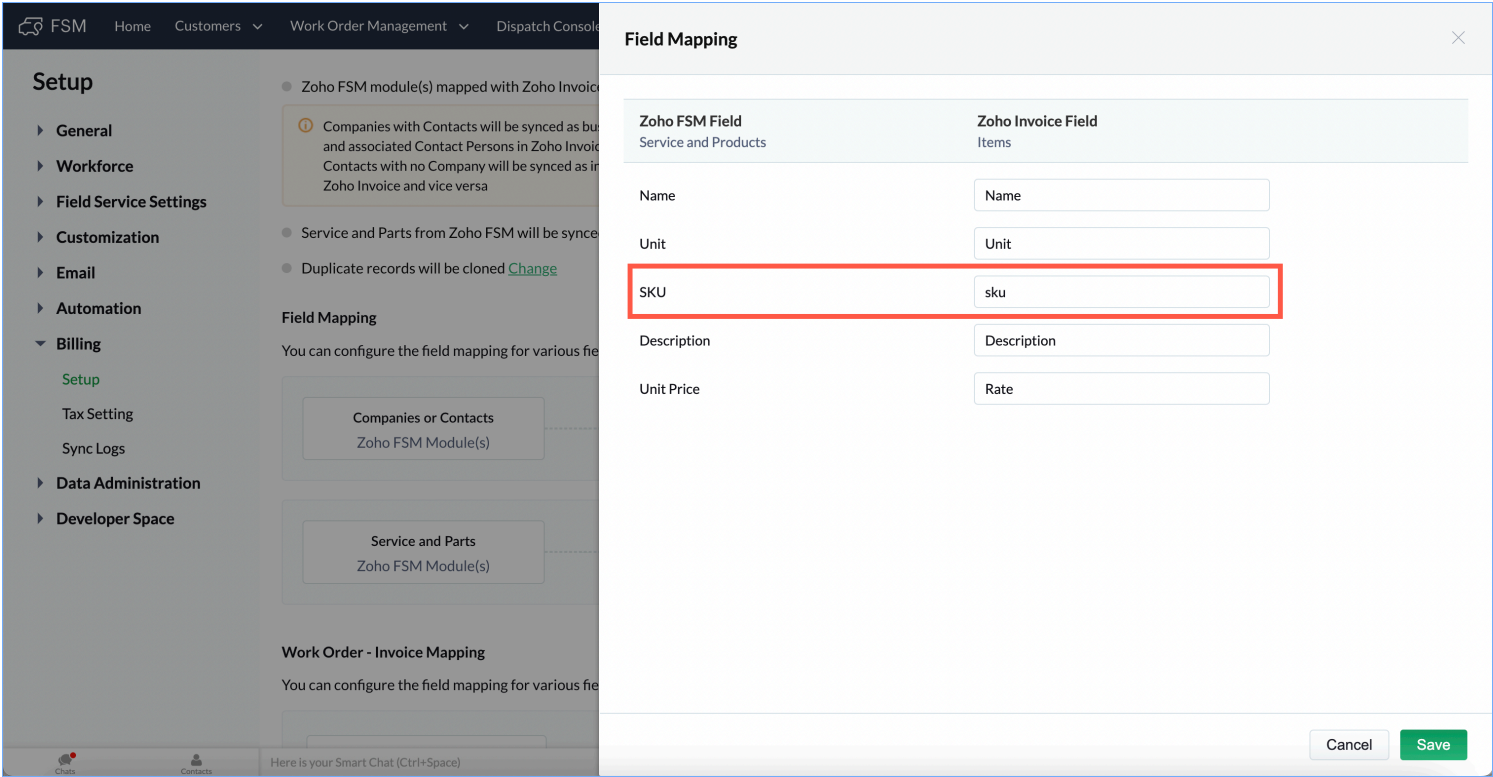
FSM Home Customers Work Order Management Dispatch Console

Setup

General
Workforce
Field Service Settings
Customization
Email
Automation
Billing
Setup
Tax Setting
Sync Logs
Data Administration
Developer Space

Zoho FSM module(s) mapped with Zoho Invoic

Companies with Contacts will be synced as bu and associated Contact Persons in Zoho Invoic Contacts with no Company will be synced as i Zoho Invoice and vice versa

Service and Parts from Zoho FSM will be synce

Duplicate records will be cloned Change

Field Mapping

You can configure the field mapping for various fie

Companies or Contacts
Zoho FSM Module(s)

Service and Parts
Zoho FSM Module(s)

Work Order - Invoice Mapping

You can configure the field mapping for various fie

Chats Contacts Here is your Smart Chat (Ctrl+Space)

Field Mapping

| Zoho FSM Field<br>Service and Products | Zoho Invoice Field<br>Items |
|---|---|
| Name | Name |
| Unit | Unit |
| SKU | sku |
| Description | Description |
| Unit Price | Rate |

Cancel Save